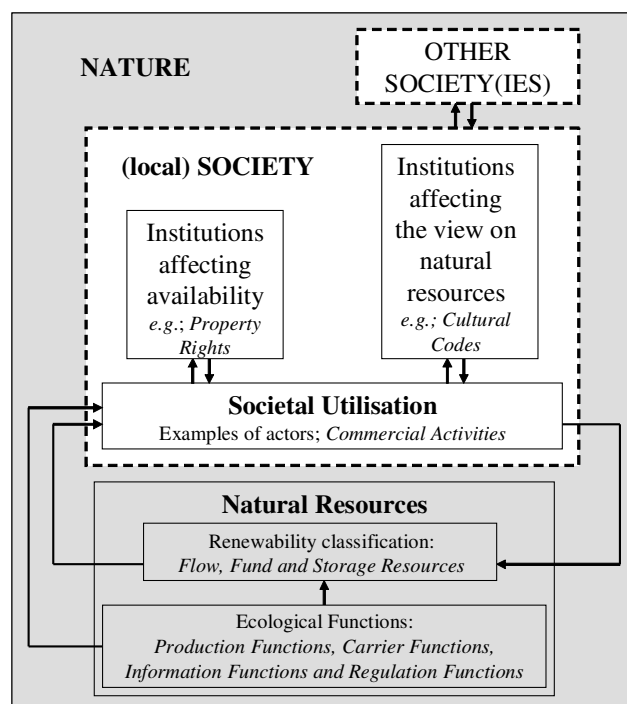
NATURE

OTHER SOCIETY(IES)

(local) SOCIETY

Institutions affecting availability
*e.g.*; *Property Rights*

Institutions affecting the view on natural resources
*e.g.*; *Cultural Codes*

**Societal Utilisation**
Examples of actors; *Commercial Activities*

**Natural Resources**

Renewability classification:
*Flow, Fund and Storage Resources*

Ecological Functions:
*Production Functions, Carrier Functions, Information Functions and Regulation Functions*